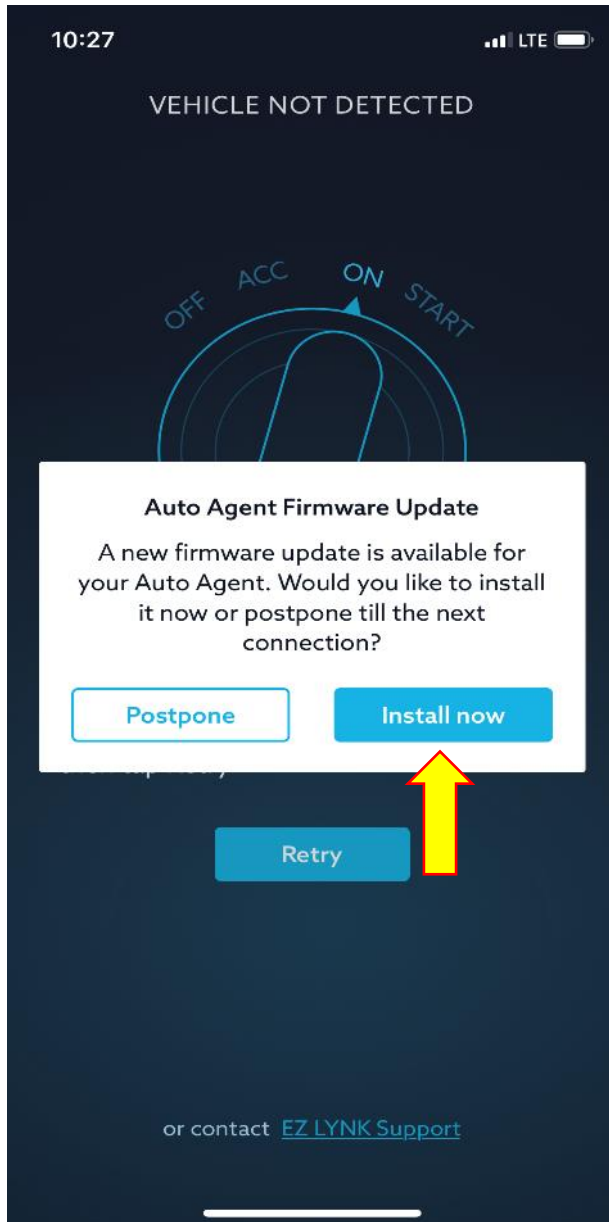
10:27
LTE

VEHICLE NOT DETECTED

OFF ACC ON START

Auto Agent Firmware Update

A new firmware update is available for your Auto Agent. Would you like to install it now or postpone till the next connection?

Postpone
Install now

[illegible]

Retry

or contact EZ LYNK Support